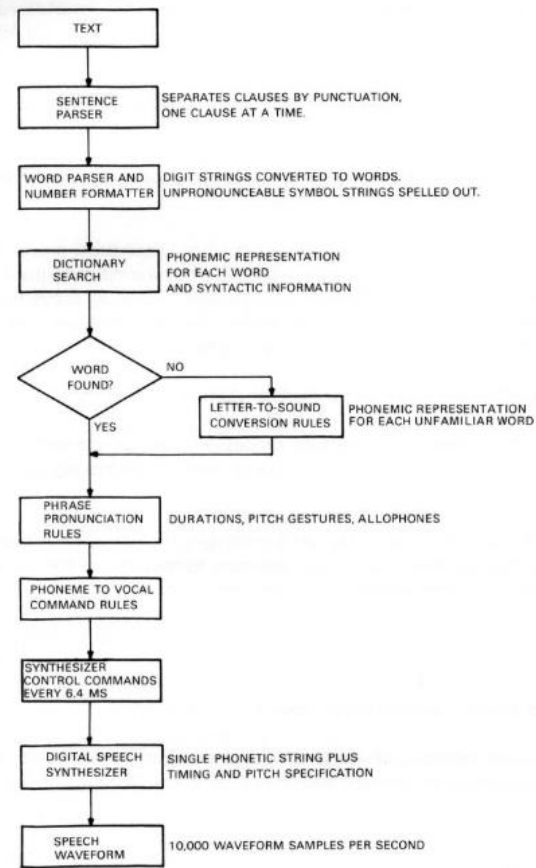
TEXT

SENTENCE PARSER

SEPARATES CLAUSES BY PUNCTUATION, ONE CLAUSE AT A TIME.

WORD PARSER AND NUMBER FORMATTER

DIGIT STRINGS CONVERTED TO WORDS. UNPRONOUNCEABLE SYMBOL STRINGS SPELLED OUT.

DICTIONARY SEARCH

PHONEMIC REPRESENTATION FOR EACH WORD AND SYNTACTIC INFORMATION

WORD FOUND?

NO

YES

LETTER-TO-SOUND CONVERSION RULES

PHONEMIC REPRESENTATION FOR EACH UNFAMILIAR WORD

PHRASE PRONUNCIATION RULES

DURATIONS, PITCH GESTURES, ALLOPHONES

PHONEME TO VOCAL COMMAND RULES

SYNTHESIZER CONTROL COMMANDS EVERY 6.4 MS

DIGITAL SPEECH SYNTHESIZER

SINGLE PHONETIC STRING PLUS TIMING AND PITCH SPECIFICATION

SPEECH WAVEFORM

10,000 WAVEFORM SAMPLES PER SECOND